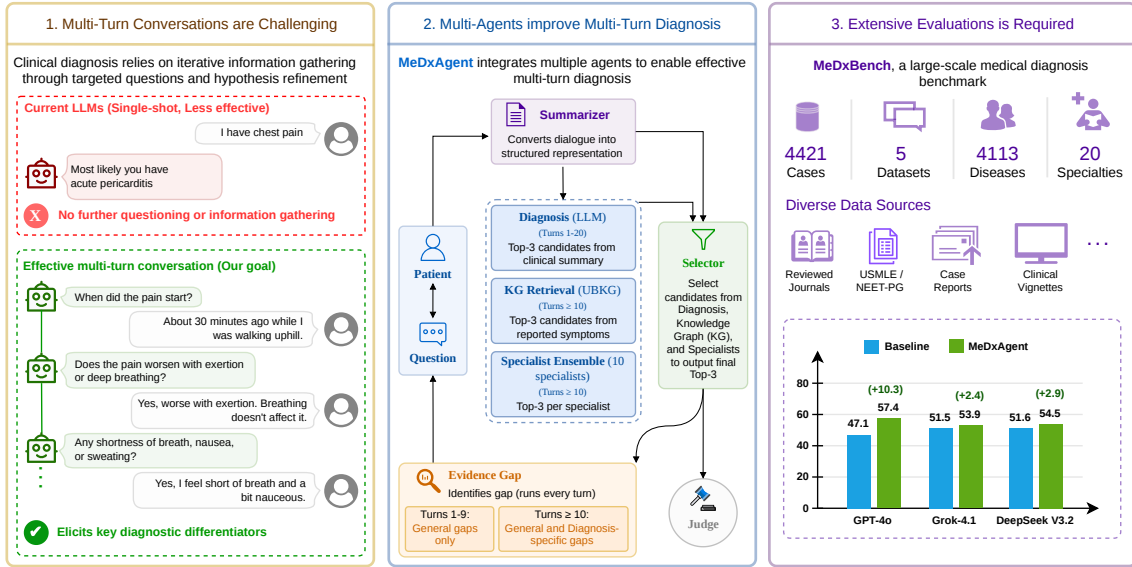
1. Multi-Turn Conversations are Challenging

Clinical diagnosis relies on iterative information gathering through targeted questions and hypothesis refinement

Current LLMs (Single-shot, Less effective)

I have chest pain

Most likely you have acute pericarditis

No further questioning or information gathering

Effective multi-turn conversation (Our goal)

When did the pain start?

About 30 minutes ago while I was walking uphill.

Does the pain worsen with exertion or deep breathing?

Yes, worse with exertion. Breathing doesn't affect it.

Any shortness of breath, nausea, or sweating?

Yes, I feel short of breath and a bit nauceous.

Elicits key diagnostic differentiators

2. Multi-Agents improve Multi-Turn Diagnosis

MeDxAgent integrates multiple agents to enable effective multi-turn diagnosis

Summarizer
Converts dialogue into structured representation

Diagnosis (LLM)
(Turns 1-20)
Top-3 candidates from clinical summary

KG Retrieval (UBKG)
(Turns ≥ 10)
Top-3 candidates from reported symptoms

Specialist Ensemble (10 specialists)
(Turns ≥ 10)
Top-3 per specialist

Patient

Question

Selector
Select candidates from Diagnosis, Knowledge Graph (KG), and Specialists to output final Top-3

Evidence Gap
Identifies gap (runs every turn)

Turns 1-9:
General gaps only

Turns ≥ 10:
General and Diagnosis-specific gaps

Judge

3. Extensive Evaluations is Required

MeDxBench, a large-scale medical diagnosis benchmark

4421
Cases

5
Datasets

4113
Diseases

20
Specialties

Diverse Data Sources

Reviewed Journals

USMLE / NEET-PG

Case Reports

Clinical Vignettes

...

Baseline MeDxAgent

| | Baseline | MeDxAgent |
|---|---|---|
| GPT-4o | 47.1 | 57.4 (+10.3) |
| Grok-4.1 | 51.5 | 53.9 (+2.4) |
| DeepSeek V3.2 | 51.6 | 54.5 (+2.9) |

80
60
40
20
0